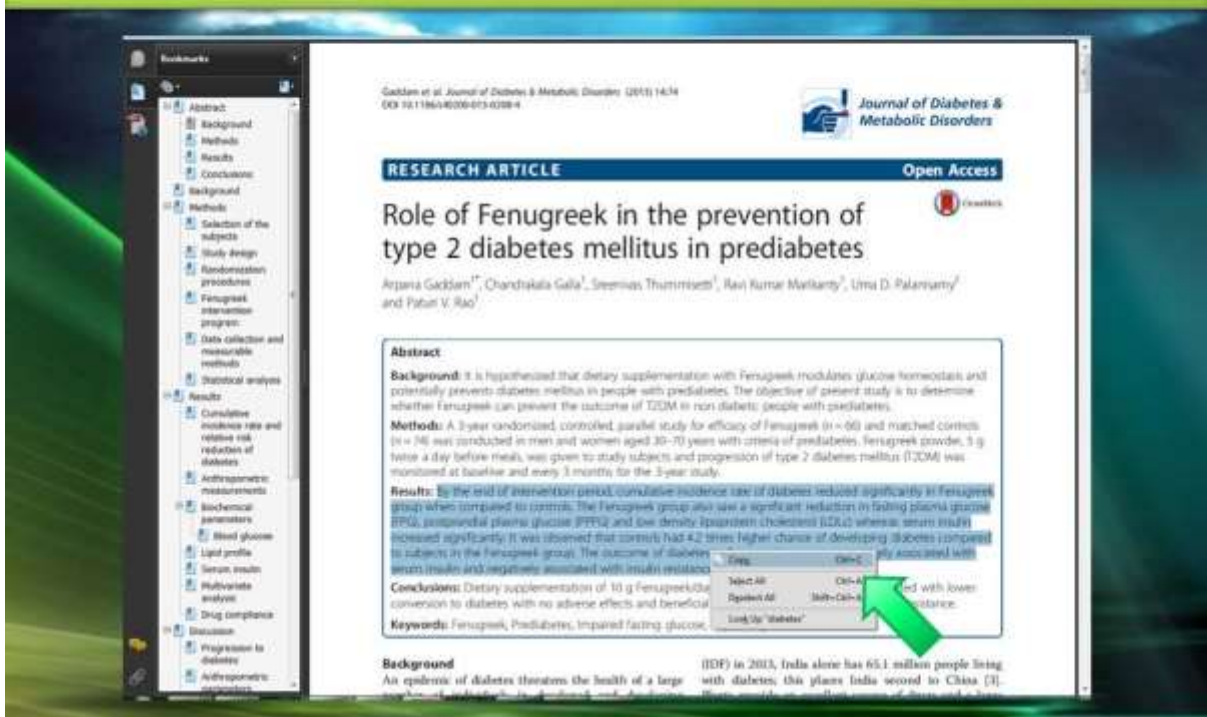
Bookmarks

Abstract
Background
Methods
Results
Conclusions
Background
Methods
Selection of the subjects
Study design
Randomization procedures
Fenugreek intervention program
Data collection and measurable methods
Statistical analysis
Results
Cumulative incidence rate and relative risk reduction of diabetes
Anthropometric measurements
Biochemical parameters
Blood glucose
Lipid profile
Serum insulin
Multivariate analysis
Drug compliance
Discussion
Progression to diabetes
Anthropometric parameters

Gaddam et al. Journal of Diabetes & Metabolic Disorders (2015) 14:74
DOI 10.1186/s40200-015-0208-4

Journal of Diabetes & Metabolic Disorders

RESEARCH ARTICLE

Open Access

CrossMark

Role of Fenugreek in the prevention of type 2 diabetes mellitus in prediabetes

Arpana Gaddam1*, Chandrakala Galla1, Sreenivas Thummisetti1, Ravi Kumar Marikanty1, Uma D. Palanisamy2 and Paturi V. Rao1

Abstract

Background: It is hypothesized that dietary supplementation with Fenugreek modulates glucose homeostasis and potentially prevents diabetes mellitus in people with prediabetes. The objective of present study is to determine whether Fenugreek can prevent the outcome of T2DM in non diabetic people with prediabetes.

Methods: A 3-year randomized, controlled, parallel study for efficacy of Fenugreek (n = 66) and matched controls (n = 74) was conducted in men and women aged 30–70 years with criteria of prediabetes. Fenugreek powder, 5 g twice a day before meals, was given to study subjects and progression of type 2 diabetes mellitus (T2DM) was monitored at baseline and every 3 months for the 3-year study.

Results: By the end of intervention period, cumulative incidence rate of diabetes reduced significantly in Fenugreek group when compared to controls. The Fenugreek group also saw a significant reduction in fasting plasma glucose (FPG), postprandial plasma glucose (PPPG) and low density lipoprotein cholesterol (LDLc) whereas serum insulin increased significantly. It was observed that controls had 4.2 times higher chance of developing diabetes compared to subjects in the Fenugreek group. The outcome of diabetes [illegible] ly associated with serum insulin and negatively associated with insulin resistance

Copy Ctrl+C
Select All Ctrl+A
Deselect All Shift+Ctrl+A
Look Up "diabetes"

Conclusions: Dietary supplementation of 10 g Fenugreek/da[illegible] ed with lower conversion to diabetes with no adverse effects and beneficial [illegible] sistance.

Keywords: Fenugreek, Prediabetes, Impaired fasting glucose, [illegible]

Background
An epidemic of diabetes threatens the health of a large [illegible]

(IDF) in 2013, India alone has 65.1 million people living with diabetes; this places India second to China [3].